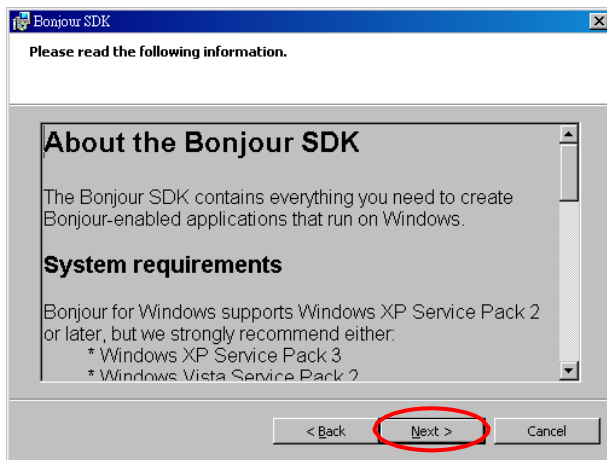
Bonjour SDK

Please read the following information.

About the Bonjour SDK

The Bonjour SDK contains everything you need to create Bonjour-enabled applications that run on Windows.

System requirements

Bonjour for Windows supports Windows XP Service Pack 2 or later, but we strongly recommend either:
* Windows XP Service Pack 3
* Windows Vista Service Pack 2

< Back
Next >
Cancel